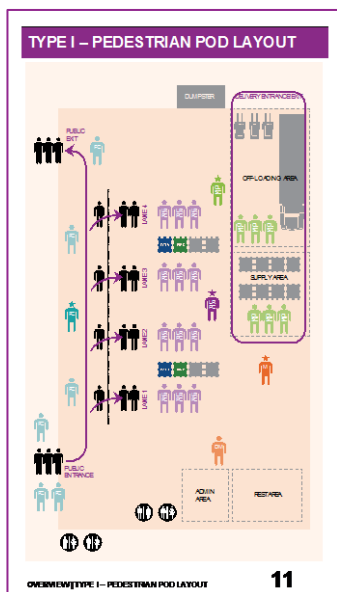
TYPE I – PEDESTRIAN POD LAYOUT

DUMPSTER

DELIVERY ENTRANCE/EXIT

PUBLIC EXIT

OFF-LOADING AREA

LANE 4

LANE 3

SUPPLY AREA

LANE 2

LANE 1

PUBLIC ENTRANCE

ADMIN AREA

REST AREA

OVERVIEW|TYPE I – PEDESTRIAN POD LAYOUT

11